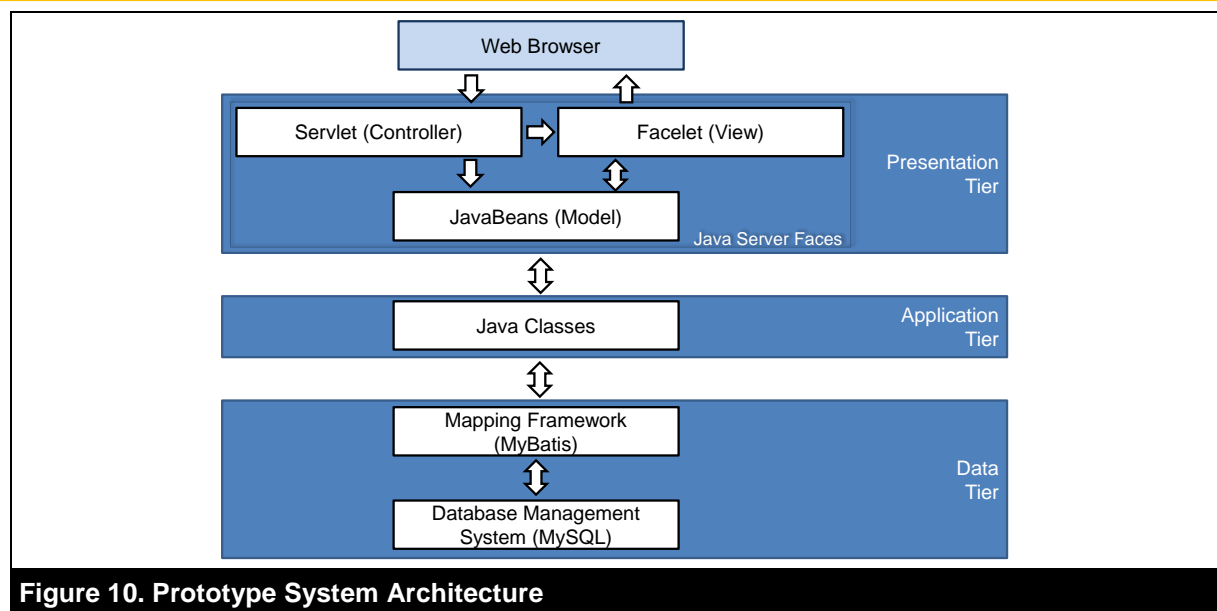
Web Browser

Servlet (Controller)

Facelet (View)

JavaBeans (Model)

Java Server Faces

Presentation Tier

Java Classes

Application Tier

Mapping Framework (MyBatis)

Database Management System (MySQL)

Data Tier

Figure 10. Prototype System Architecture